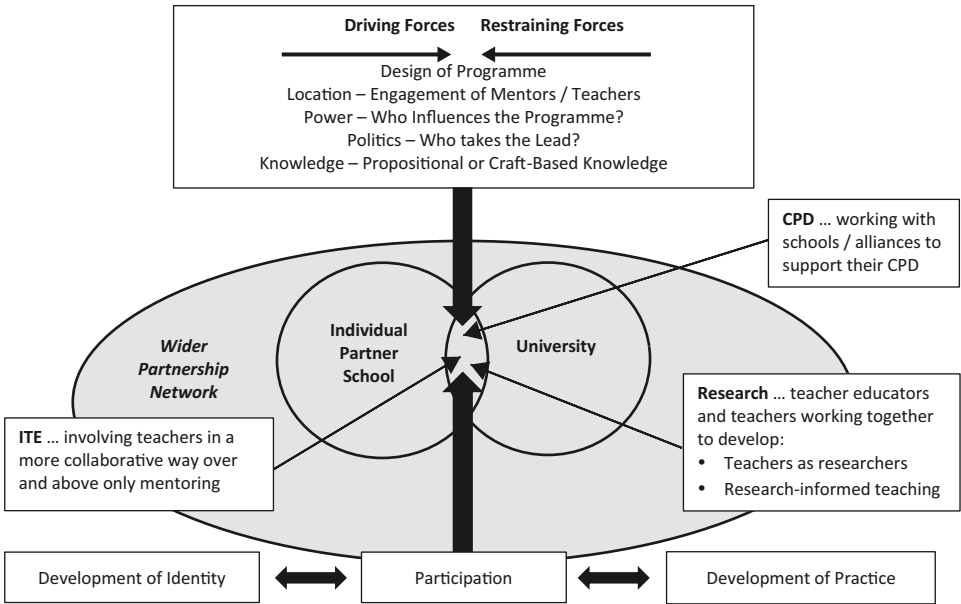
**Driving Forces** **Restraining Forces**

Design of Programme
Location – Engagement of Mentors / Teachers
Power – Who Influences the Programme?
Politics – Who takes the Lead?
Knowledge – Propositional or Craft-Based Knowledge

**CPD** … working with schools / alliances to support their CPD

*Wider Partnership Network*

Individual Partner School

University

**Research** … teacher educators and teachers working together to develop:
• Teachers as researchers
• Research-informed teaching

**ITE** … involving teachers in a more collaborative way over and above only mentoring

Development of Identity

Participation

Development of Practice